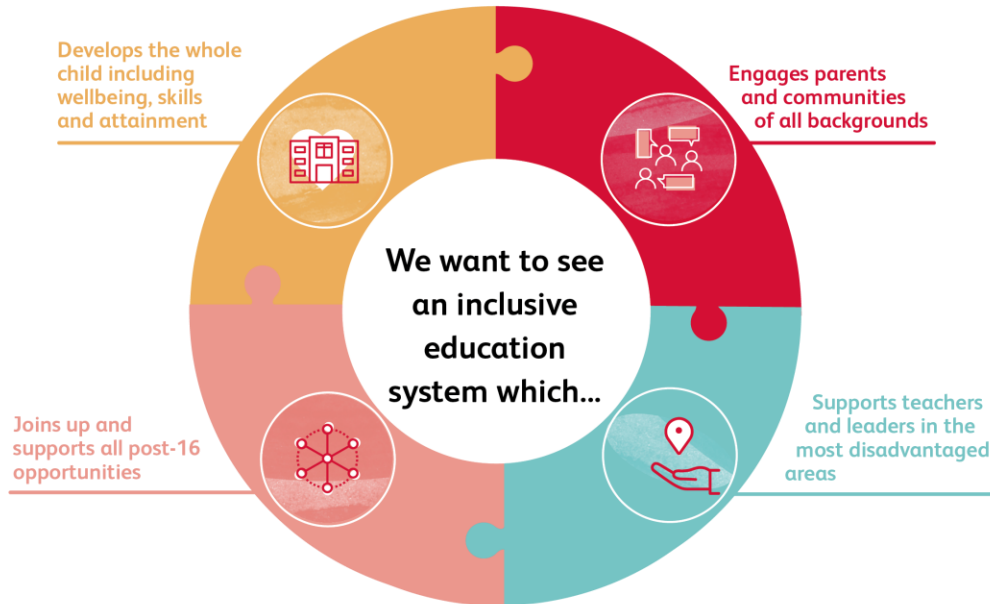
Develops the whole child including wellbeing, skills and attainment

Engages parents and communities of all backgrounds

We want to see an inclusive education system which...

Joins up and supports all post-16 opportunities

Supports teachers and leaders in the most disadvantaged areas